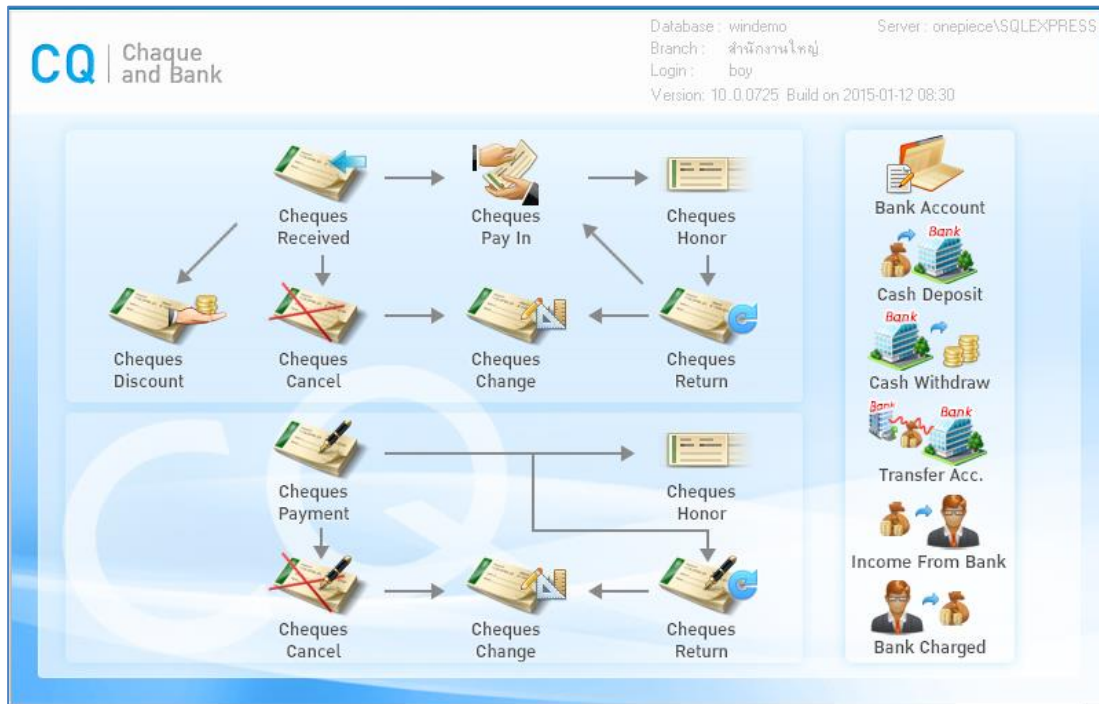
CQ | Chaque and Bank

Database : windemo
Branch : สำนักงานใหญ่
Login : boy
Version: 10.0.0725 Build on 2015-01-12 08:30

Server : onepiece\SQLEXPRESS

Cheques Received

Cheques Pay In

Cheques Honor

Cheques Discount

Cheques Cancel

Cheques Change

Cheques Return

Cheques Payment

Cheques Honor

Cheques Cancel

Cheques Change

Cheques Return

Bank Account

Bank

Cash Deposit

Bank

Cash Withdraw

Bank

Bank

Transfer Acc.

Income From Bank

Bank Charged